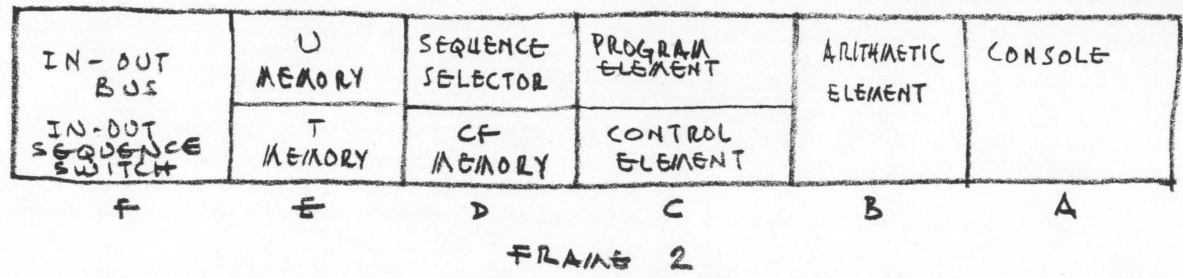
| IN-OUT BUS | U MEMORY | SEQUENCE SELECTOR | PROGRAM ELEMENT | ARITHMETIC ELEMENT | CONSOLE |
|---|---|---|---|---|---|
| IN-OUT SEQUENCE SWITCH | T MEMORY | CF MEMORY | CONTROL ELEMENT | | |
| F | E | D | C | B | A |

FRAME 2